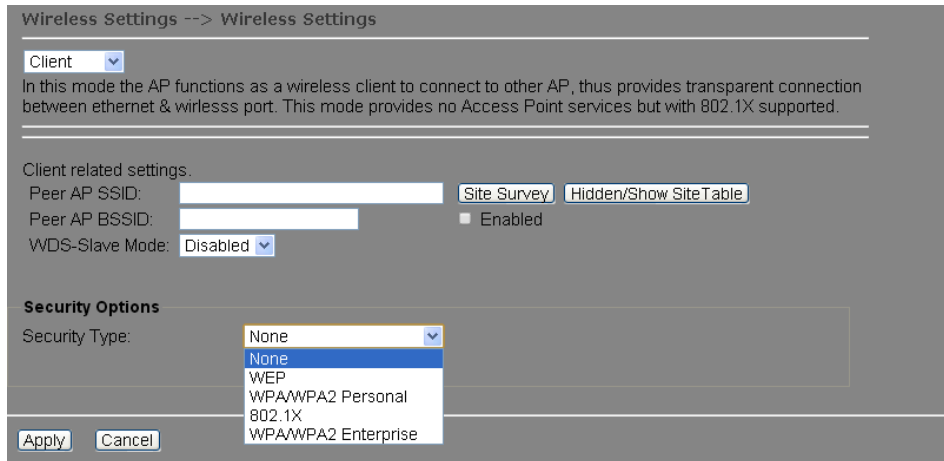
Wireless Settings --> Wireless Settings

Client

In this mode the AP functions as a wireless client to connect to other AP, thus provides transparent connection between ethernet & wirlesss port. This mode provides no Access Point services but with 802.1X supported.

Client related settings.

Peer AP SSID: Site Survey Hidden/Show SiteTable

Peer AP BSSID: Enabled

WDS-Slave Mode: Disabled

Security Options

Security Type: None

None
WEP
WPA/WPA2 Personal
802.1X
WPA/WPA2 Enterprise

Apply Cancel